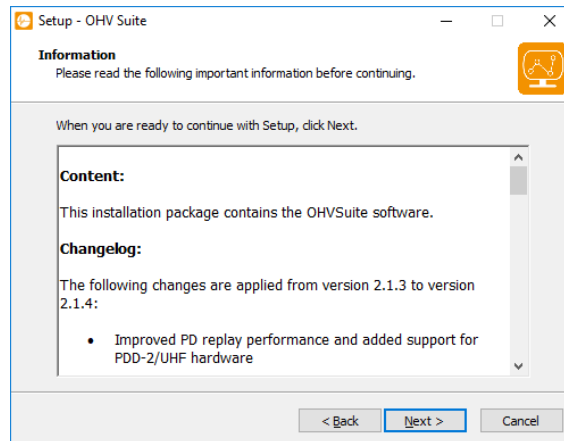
Setup - OHV Suite

Information
Please read the following important information before continuing.

When you are ready to continue with Setup, click Next.

Content:

This installation package contains the OHVSuite software.

Changelog:

The following changes are applied from version 2.1.3 to version 2.1.4:

• Improved PD replay performance and added support for PDD-2/UHF hardware

< Back
Next >
Cancel